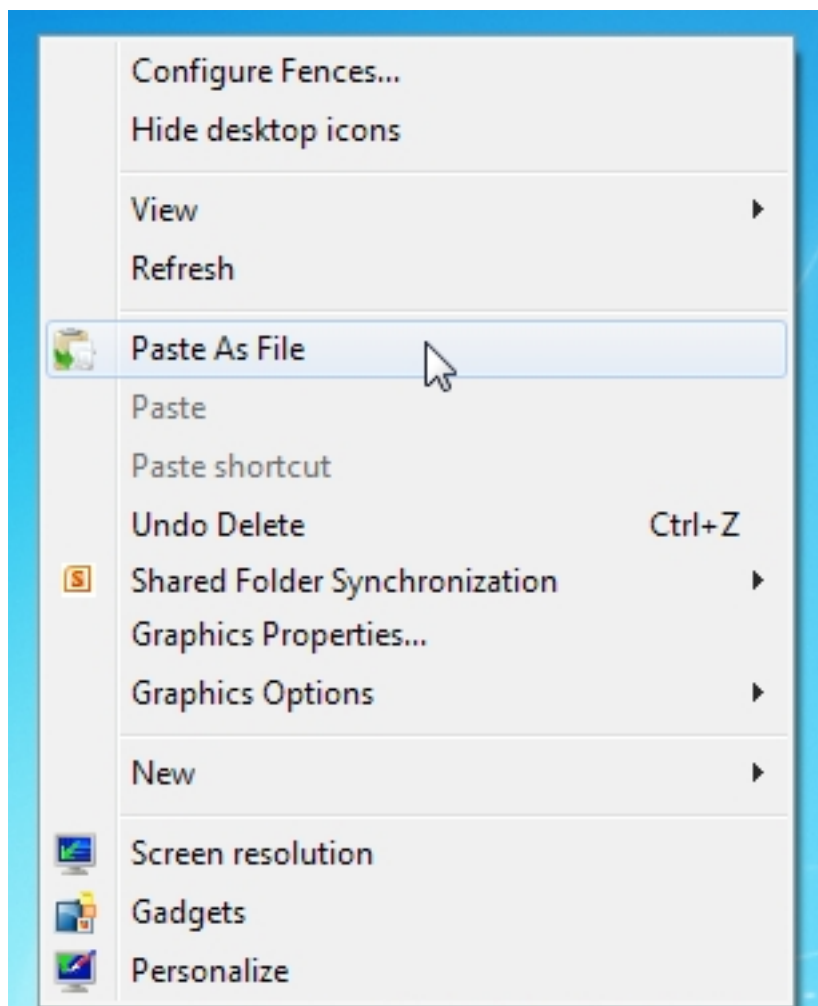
Configure Fences...
Hide desktop icons

View
Refresh

Paste As File
Paste
Paste shortcut
Undo Delete Ctrl+Z
S Shared Folder Synchronization
Graphics Properties...
Graphics Options

New

Screen resolution
Gadgets
Personalize